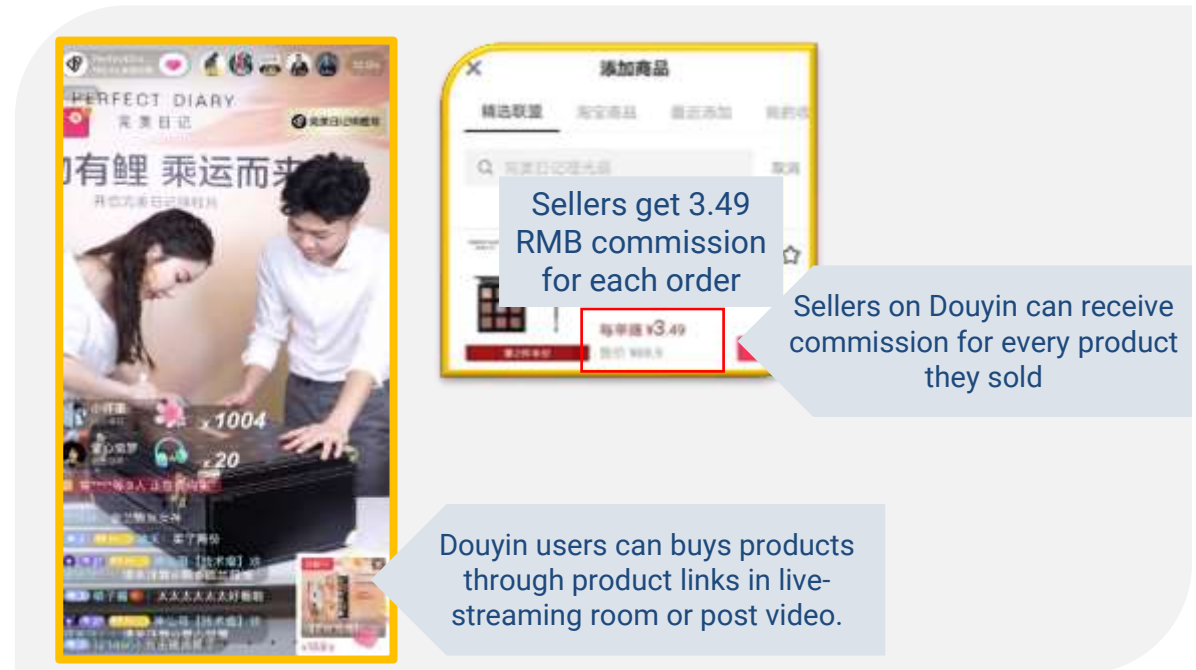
PERFECT DIARY
完美日记

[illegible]有鲤 乘运而来

x1004

x20

添加商品

精选联盟

Sellers get 3.49 RMB commission for each order

每单赚 ¥3.49

Sellers on Douyin can receive commission for every product they sold

Douyin users can buys products through product links in live-streaming room or post video.